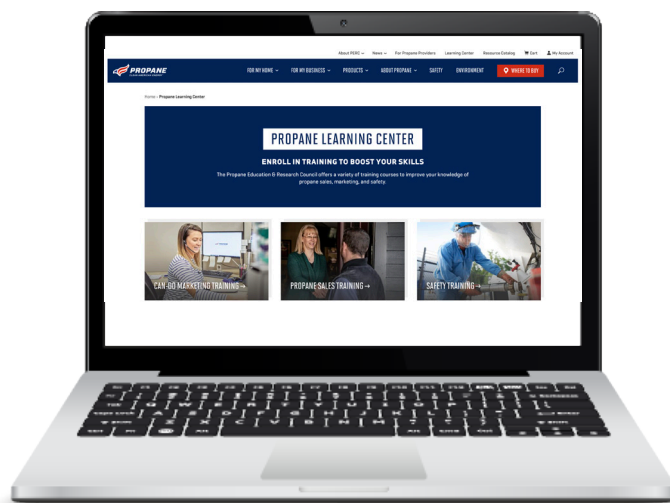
About PERC ⌄ News ⌄ For Propane Providers Learning Center Resource Catalog Cart My Account

PROPANE

FOR MY HOME ⌄ FOR MY BUSINESS ⌄ PRODUCTS ⌄ ABOUT PROPANE ⌄ SAFETY ENVIRONMENT WHERE TO BUY

Home › Propane Learning Center

PROPANE LEARNING CENTER

ENROLL IN TRAINING TO BOOST YOUR SKILLS

The Propane Education & Research Council offers a variety of training courses to improve your knowledge of propane sales, marketing, and safety.

CAN-DO MARKETING TRAINING →

PROPANE SALES TRAINING →

SAFETY TRAINING →